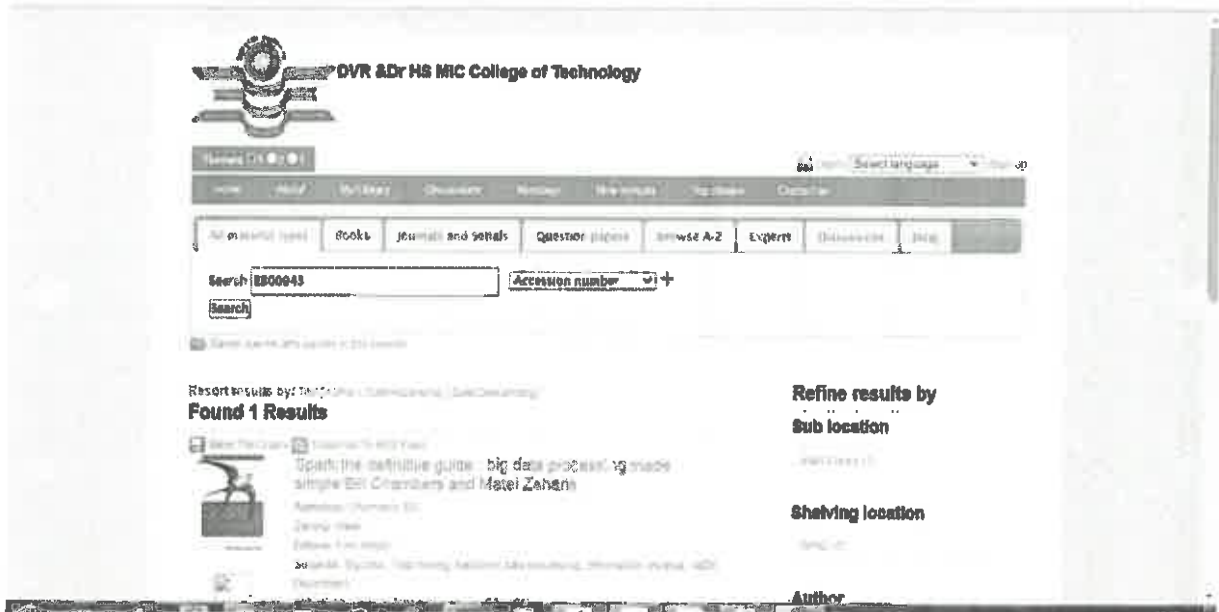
DVR &Dr HS MIC College of Technology

Select language

Home | About | My library | Discussions | Reading | New arrivals | Top shared | Contact us

All material types | Books | Journals and serials | Question papers | Browse A-Z | Experts | Discussion | Blog

Search E500043 | Accession number +

Search

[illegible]

Resort results by: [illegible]
Found 1 Results

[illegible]

Spark the definitive guide : big data processing made simple Bill Chambers and Matei Zaharia

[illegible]

Refine results by
Sub location

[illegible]

Shelving location

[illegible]

Author